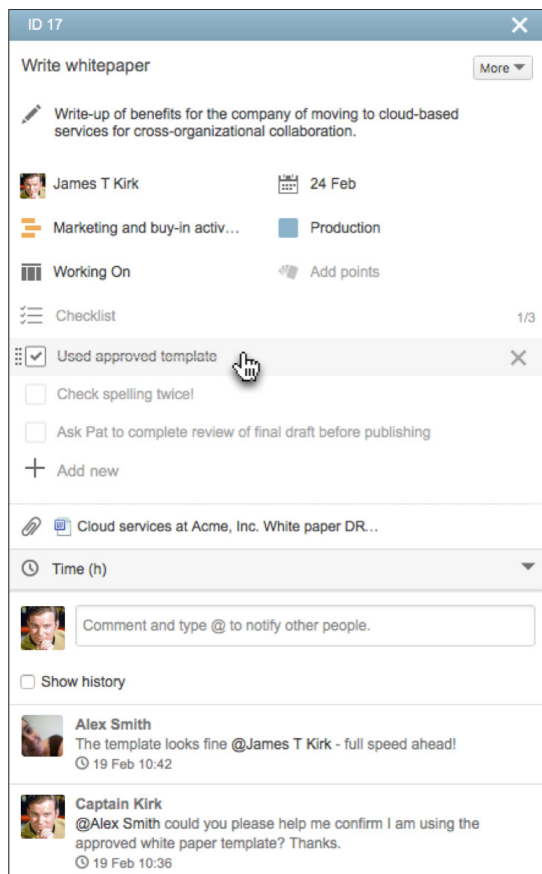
ID 17

Write whitepaper

More

Write-up of benefits for the company of moving to cloud-based services for cross-organizational collaboration.

James T Kirk

24 Feb

Marketing and buy-in activ...

Production

Working On

Add points

Checklist

1/3

Used approved template

Check spelling twice!

Ask Pat to complete review of final draft before publishing

Add new

Cloud services at Acme, Inc. White paper DR...

Time (h)

Comment and type @ to notify other people.

Show history

Alex Smith
The template looks fine @James T Kirk - full speed ahead!
19 Feb 10:42

Captain Kirk
@Alex Smith could you please help me confirm I am using the approved white paper template? Thanks.
19 Feb 10:36